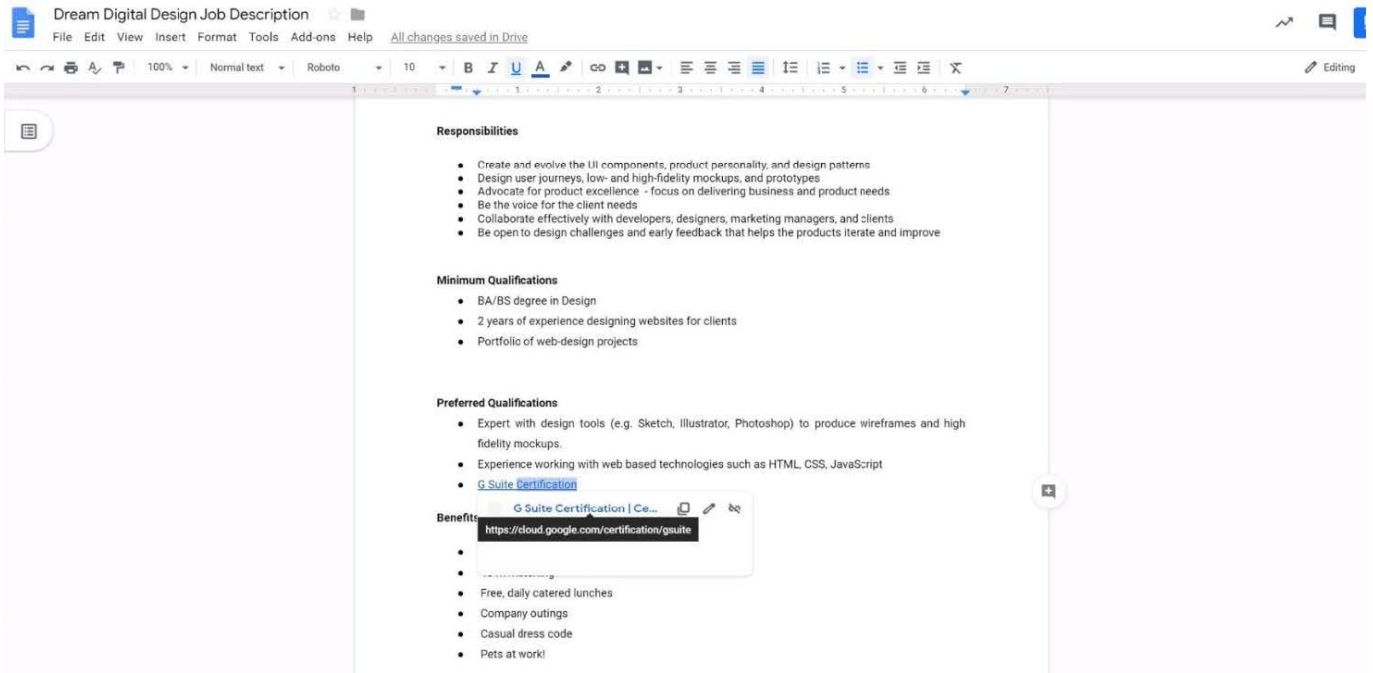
Dream Digital Design Job Description

File Edit View Insert Format Tools Add-ons Help All changes saved in Drive

100% Normal text Roboto 10 B I U A

Editing

1 2 3 4 5 6 7

Responsibilities

- Create and evolve the UI components, product personality, and design patterns
- Design user journeys, low- and high-fidelity mockups, and prototypes
- Advocate for product excellence - focus on delivering business and product needs
- Be the voice for the client needs
- Collaborate effectively with developers, designers, marketing managers, and clients
- Be open to design challenges and early feedback that helps the products iterate and improve

Minimum Qualifications

- BA/BS degree in Design
- 2 years of experience designing websites for clients
- Portfolio of web-design projects

Preferred Qualifications

- Expert with design tools (e.g. Sketch, Illustrator, Photoshop) to produce wireframes and high fidelity mockups.
- Experience working with web based technologies such as HTML, CSS, JavaScript
- G Suite Certification

Benefits

G Suite Certification | Ce...

https://cloud.google.com/certification/gsuite

- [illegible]
- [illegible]
- Free, daily catered lunches
- Company outings
- Casual dress code
- Pets at work!